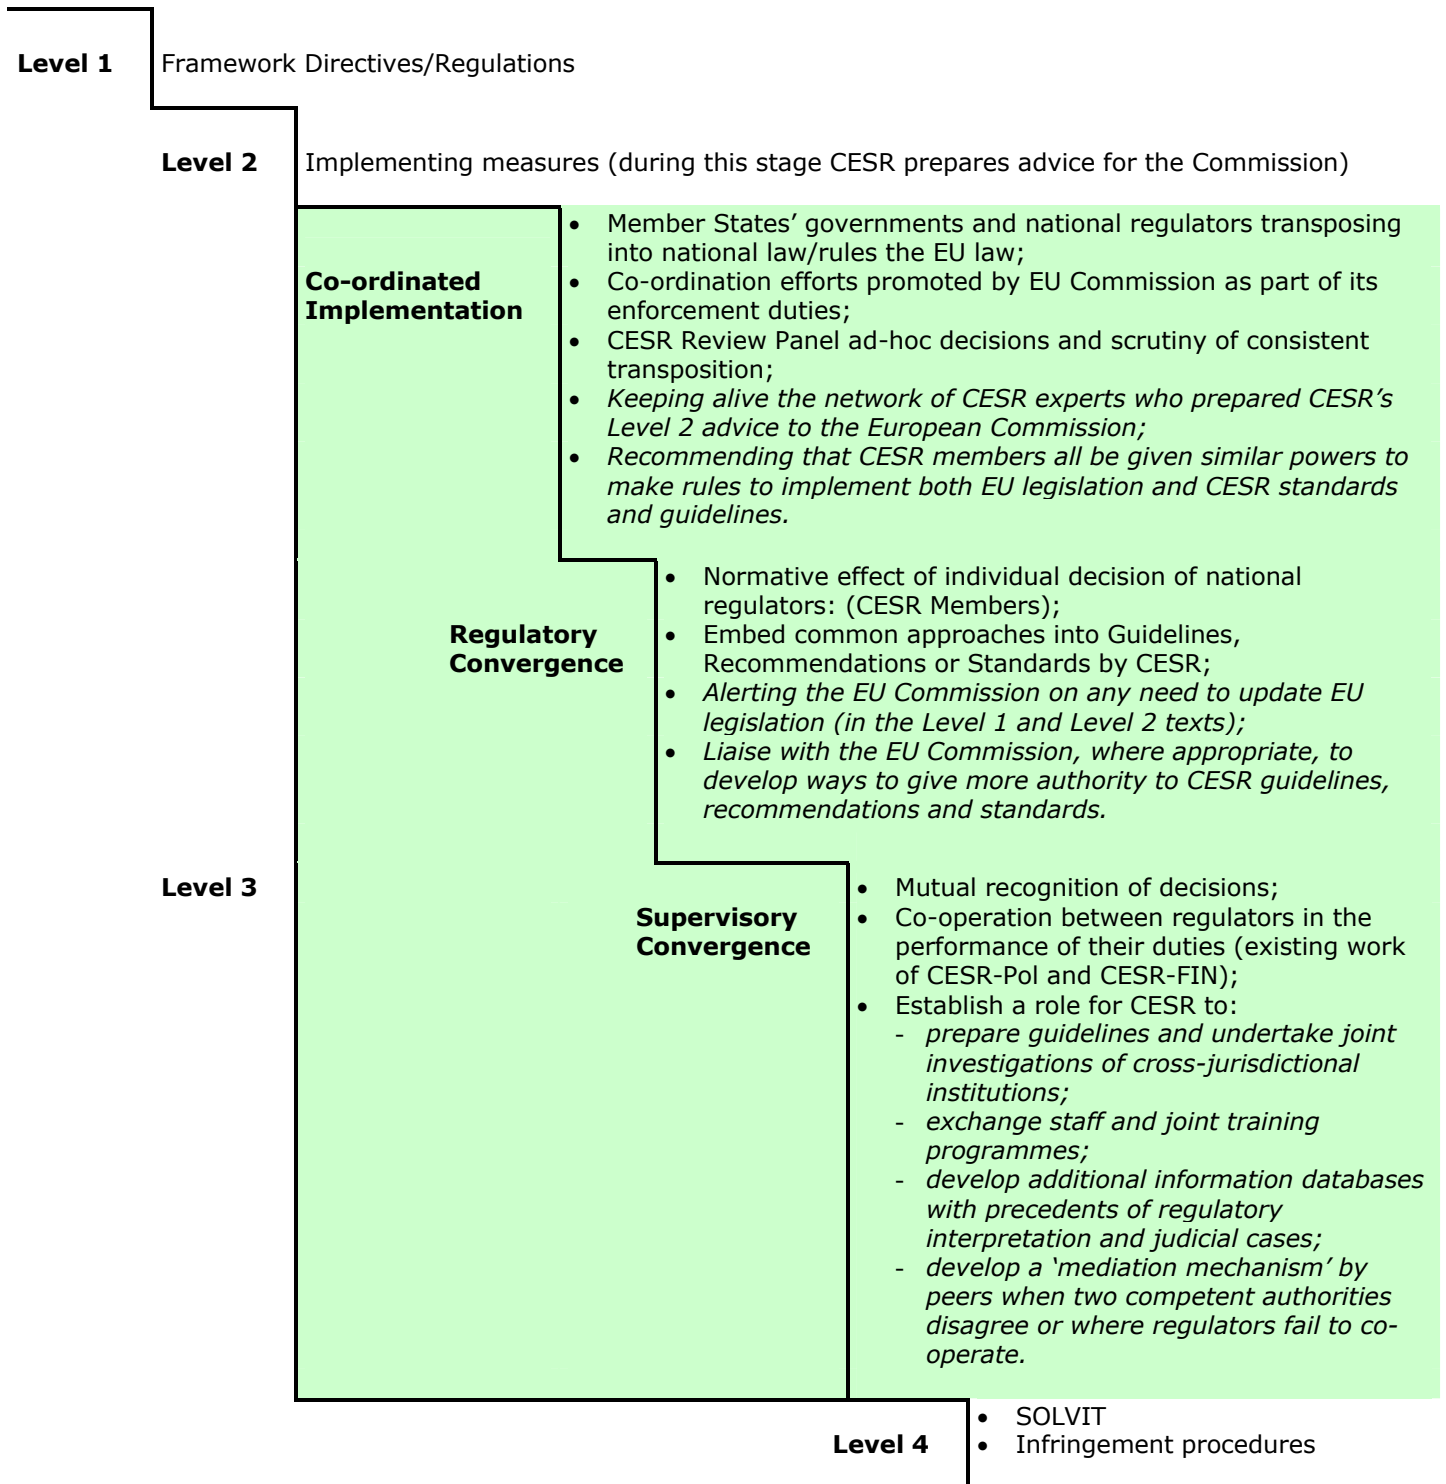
**Level 1** Framework Directives/Regulations

**Level 2** Implementing measures (during this stage CESR prepares advice for the Commission)

**Co-ordinated Implementation**

- Member States' governments and national regulators transposing into national law/rules the EU law;
- Co-ordination efforts promoted by EU Commission as part of its enforcement duties;
- CESR Review Panel ad-hoc decisions and scrutiny of consistent transposition;
- *Keeping alive the network of CESR experts who prepared CESR's Level 2 advice to the European Commission;*
- *Recommending that CESR members all be given similar powers to make rules to implement both EU legislation and CESR standards and guidelines.*

**Regulatory Convergence**

- Normative effect of individual decision of national regulators: (CESR Members);
- Embed common approaches into Guidelines, Recommendations or Standards by CESR;
- *Alerting the EU Commission on any need to update EU legislation (in the Level 1 and Level 2 texts);*
- *Liaise with the EU Commission, where appropriate, to develop ways to give more authority to CESR guidelines, recommendations and standards.*

**Level 3**

**Supervisory Convergence**

- Mutual recognition of decisions;
- Co-operation between regulators in the performance of their duties (existing work of CESR-Pol and CESR-FIN);
- Establish a role for CESR to:
  - *prepare guidelines and undertake joint investigations of cross-jurisdictional institutions;*
  - *exchange staff and joint training programmes;*
  - *develop additional information databases with precedents of regulatory interpretation and judicial cases;*
  - *develop a 'mediation mechanism' by peers when two competent authorities disagree or where regulators fail to co-operate.*

**Level 4**

- SOLVIT
- Infringement procedures